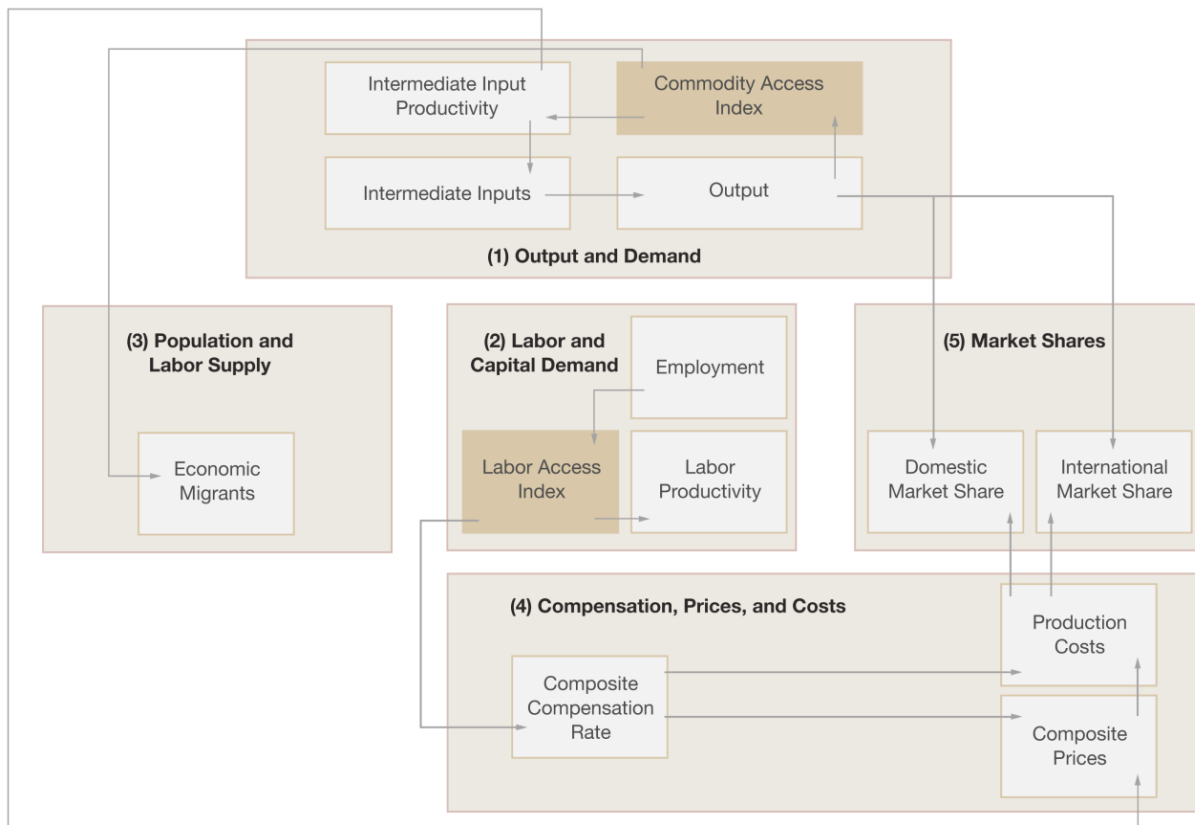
Intermediate Input Productivity

Commodity Access Index

Intermediate Inputs

Output

(1) Output and Demand

(3) Population and Labor Supply

Economic Migrants

(2) Labor and Capital Demand

Employment

Labor Access Index

Labor Productivity

(5) Market Shares

Domestic Market Share

International Market Share

(4) Compensation, Prices, and Costs

Production Costs

Composite Compensation Rate

Composite Prices